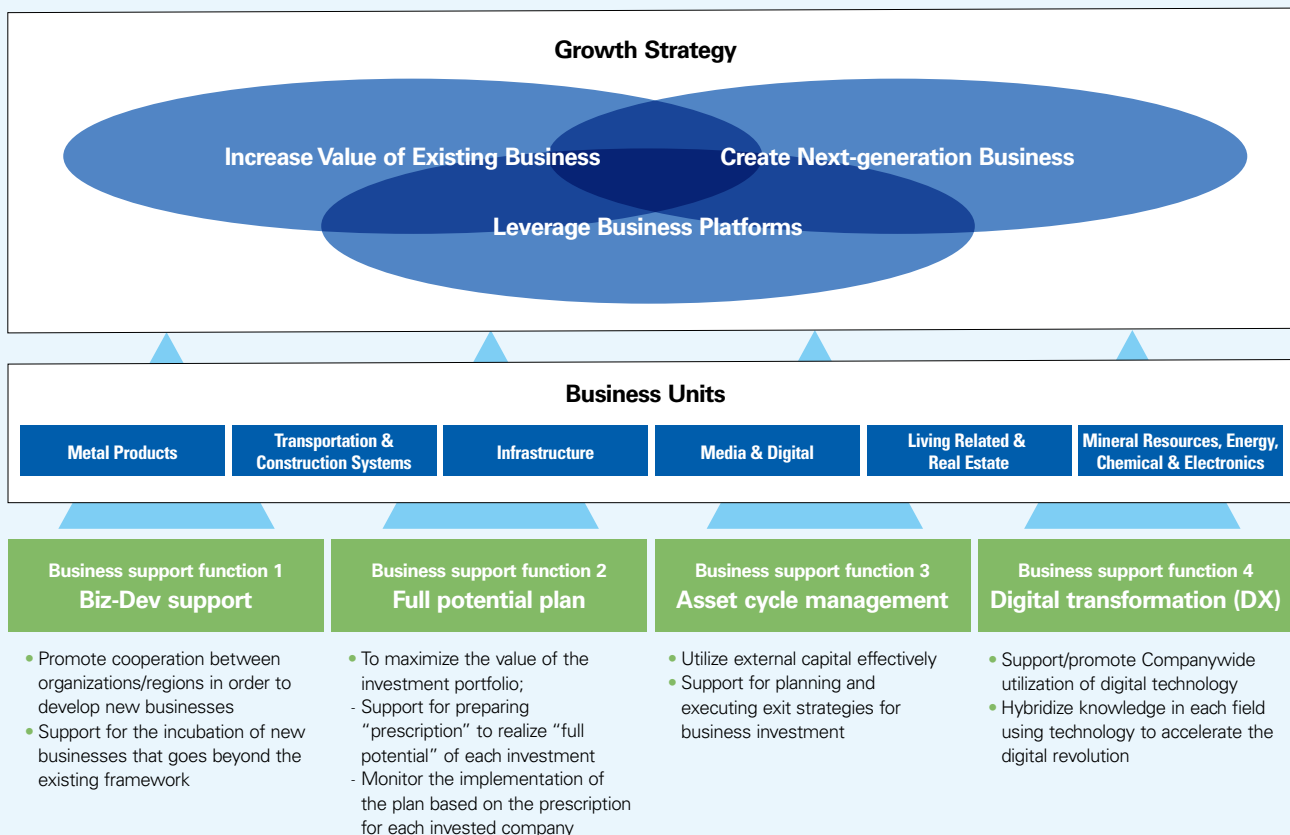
Growth Strategy

Increase Value of Existing Business

Create Next-generation Business

Leverage Business Platforms

Business Units

Metal Products

Transportation & Construction Systems

Infrastructure

Media & Digital

Living Related & Real Estate

Mineral Resources, Energy, Chemical & Electronics

Business support function 1
Biz-Dev support

• Promote cooperation between organizations/regions in order to develop new businesses
• Support for the incubation of new businesses that goes beyond the existing framework

Business support function 2
Full potential plan

• To maximize the value of the investment portfolio;
- Support for preparing "prescription" to realize "full potential" of each investment
- Monitor the implementation of the plan based on the prescription for each invested company

Business support function 3
Asset cycle management

• Utilize external capital effectively
• Support for planning and executing exit strategies for business investment

Business support function 4
Digital transformation (DX)

• Support/promote Companywide utilization of digital technology
• Hybridize knowledge in each field using technology to accelerate the digital revolution